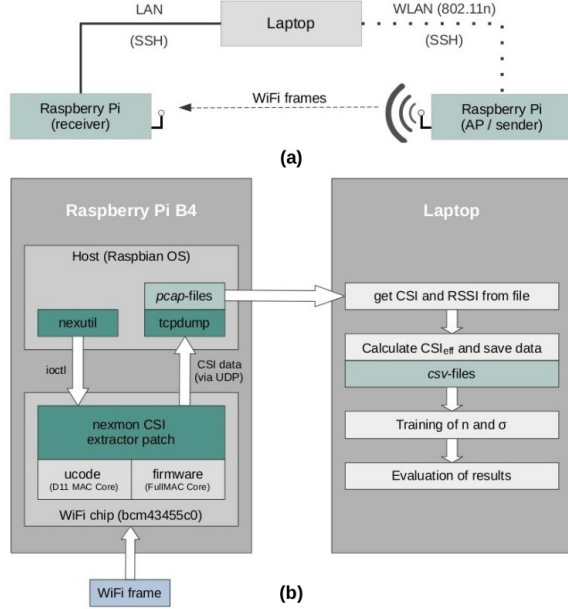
LAN

Laptop

WLAN (802.11n)

(SSH)

(SSH)

Raspberry Pi (receiver)

WiFi frames

Raspberry Pi (AP / sender)

(a)

Raspberry Pi B4

Host (Raspbian OS)

pcap-files

nexutil

tcpdump

ioctl

CSI data (via UDP)

nexmon CSI extractor patch

ucode (D11 MAC Core)

firmware (FullMAC Core)

WiFi chip (bcm43455c0)

WiFi frame

Laptop

get CSI and RSSI from file

Calculate CSI$_{eff}$ and save data

csv-files

Training of n and σ

Evaluation of results

(b)